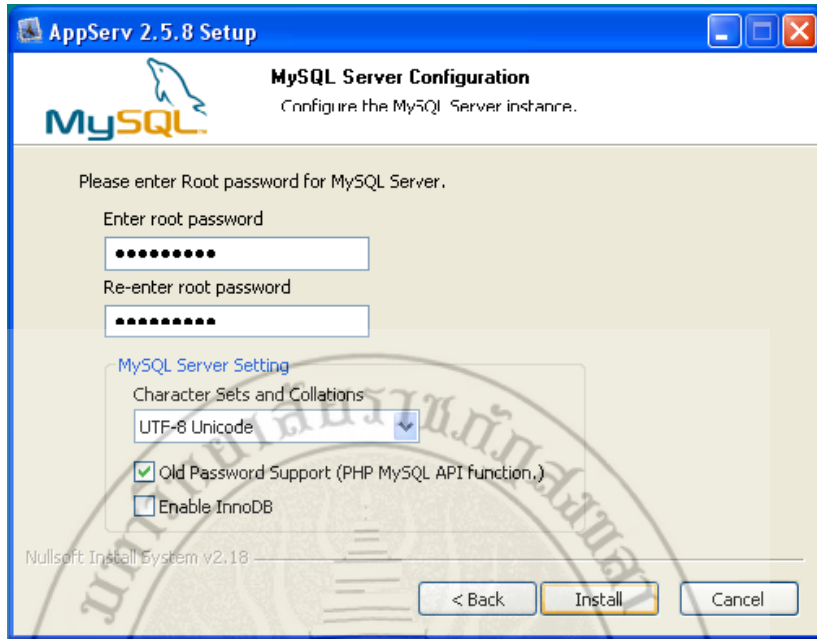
AppServ 2.5.8 Setup

MySQL

MySQL Server Configuration

Configure the MySQL Server instance.

Please enter Root password for MySQL Server.

Enter root password

••••••••••

Re-enter root password

••••••••••

MySQL Server Setting

Character Sets and Collations

UTF-8 Unicode

Old Password Support (PHP MySQL API function.)

Enable InnoDB

Nullsoft Install System v2.18

< Back

Install

Cancel